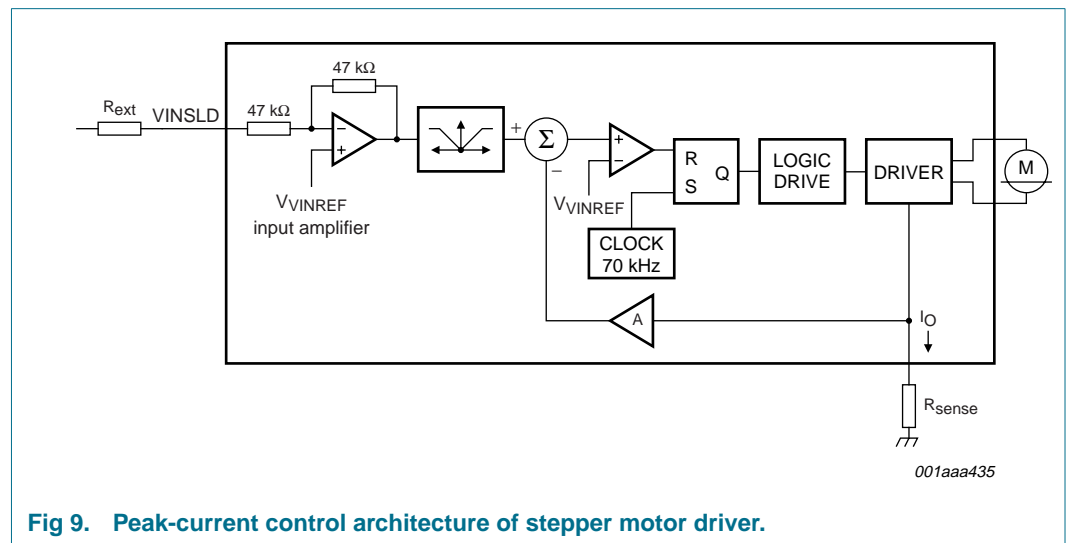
47 kΩ

$R_{ext}$ VINSLD 47 kΩ

−

+

+

Σ

−

+

−

R

S

Q

LOGIC DRIVE

DRIVER

M

$V_{VINREF}$ input amplifier

$V_{VINREF}$

CLOCK 70 kHz

A

$I_O$

$R_{sense}$

001aaa435

Fig 9. Peak-current control architecture of stepper motor driver.